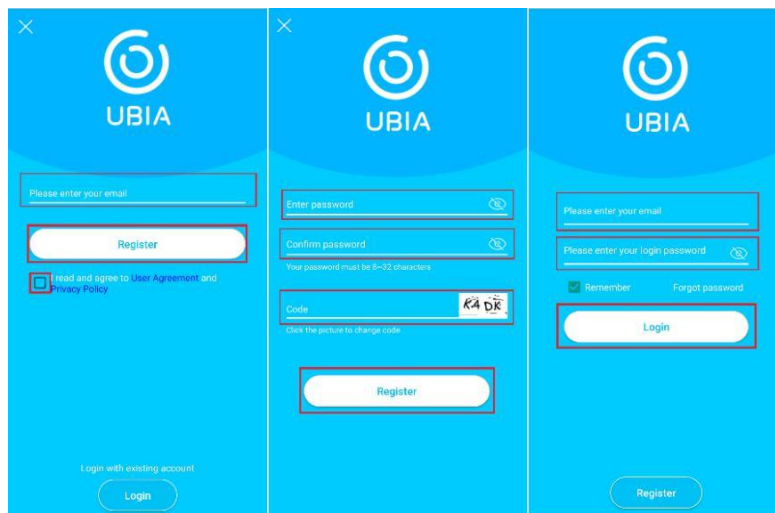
UBIA

Please enter your email

Register

I read and agree to User Agreement and Privacy Policy

Login with existing account

Login

UBIA

Enter password

Confirm password

Your password must be 8~32 characters

Code

KA DK

Click the picture to change code

Register

UBIA

Please enter your email

Please enter your login password

Remember

Forgot password

Login

Register